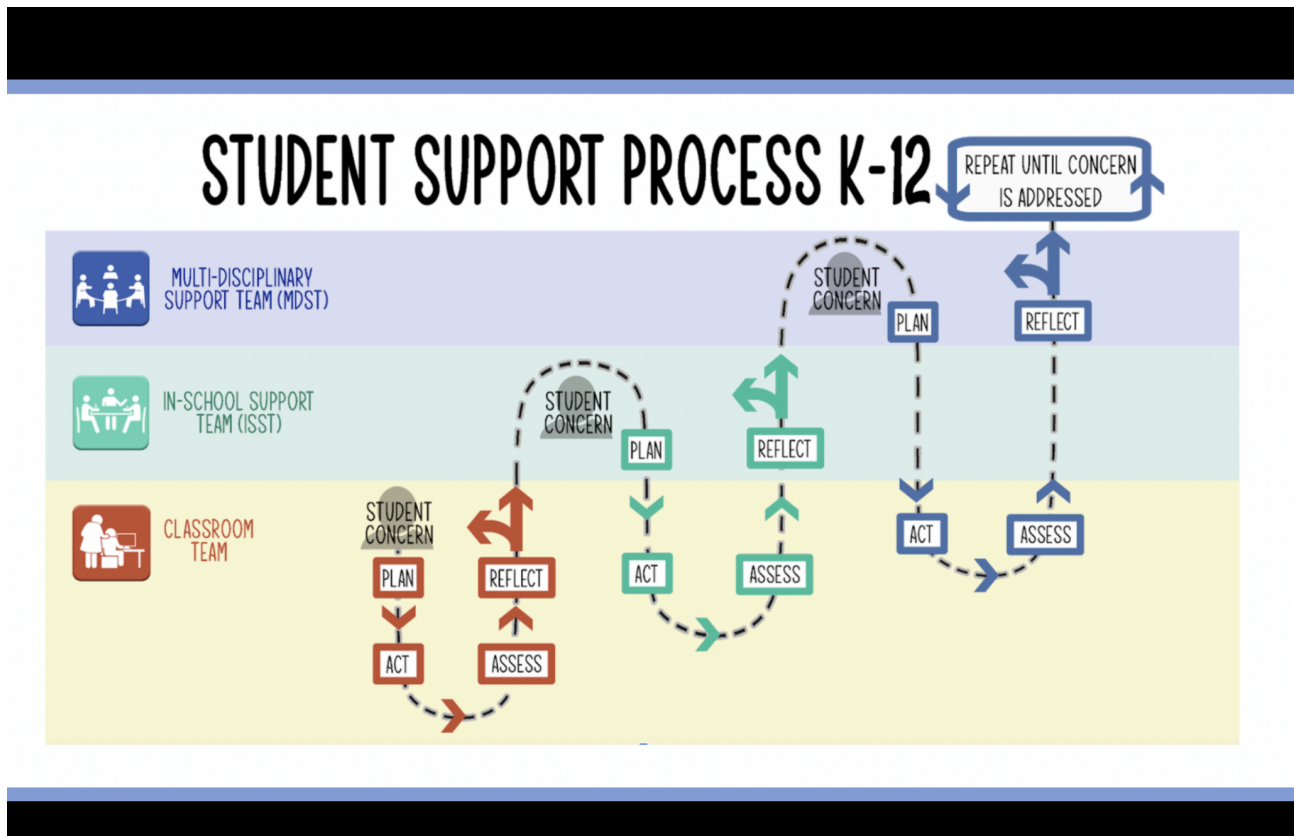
STUDENT SUPPORT PROCESS K-12

REPEAT UNTIL CONCERN IS ADDRESSED

MULTI-DISCIPLINARY SUPPORT TEAM (MDST)

IN-SCHOOL SUPPORT TEAM (ISST)

CLASSROOM TEAM

STUDENT CONCERN
PLAN
ACT
ASSESS
REFLECT

STUDENT CONCERN
PLAN
ACT
ASSESS
REFLECT

STUDENT CONCERN
PLAN
ACT
ASSESS
REFLECT